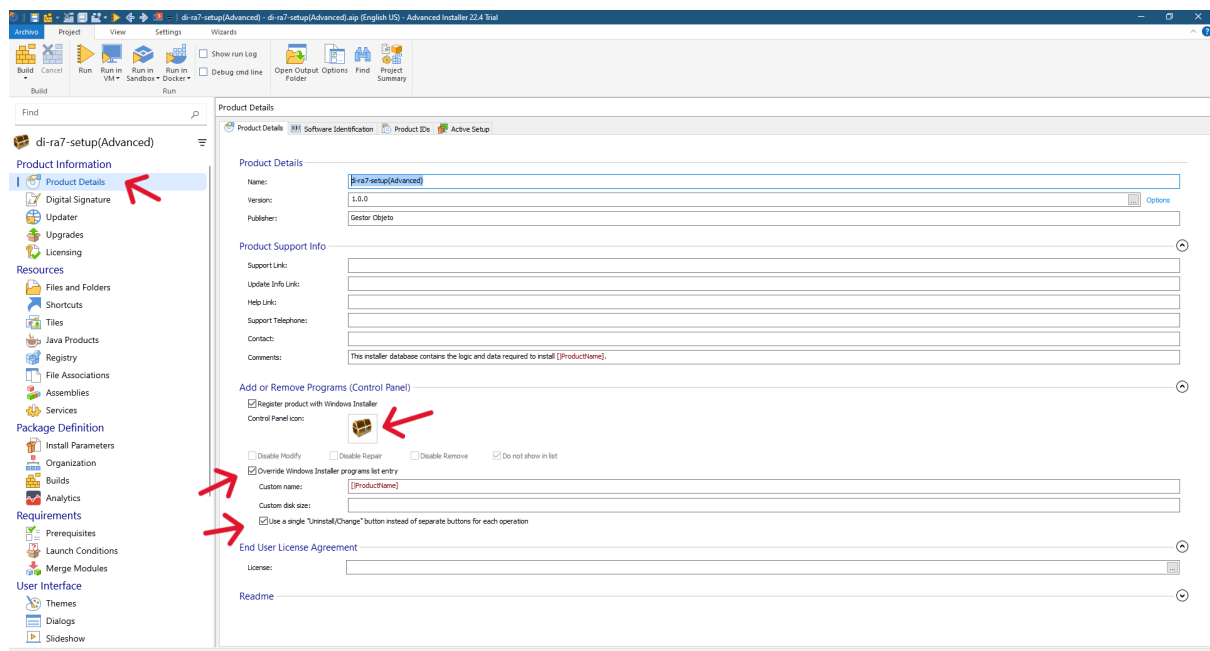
di-ra7-setup(Advanced) - di-ra7-setup(Advanced).aip (English US) - Advanced Installer 22.4 Trial

Archivo Project View Settings Wizards

Build Cancel Run Run in VM Run in Sandbox Run in Docker Show run Log Debug cmd line Open Output Folder Options Find Project Summary

Build Run

Find

di-ra7-setup(Advanced)

Product Information
Product Details
Digital Signature
Updater
Upgrades
Licensing
Resources
Files and Folders
Shortcuts
Tiles
Java Products
Registry
File Associations
Assemblies
Services
Package Definition
Install Parameters
Organization
Builds
Analytics
Requirements
Prerequisites
Launch Conditions
Merge Modules
User Interface
Themes
Dialogs
Slideshow

Product Details

Product Details Software Identification Product IDs Active Setup

Product Details
Name: di-ra7-setup(Advanced)
Version: 1.0.0 Options
Publisher: Gestor Objeto

Product Support Info
Support Link:
Update Info Link:
Help Link:
Support Telephone:
Contact:
Comments: This installer database contains the logic and data required to install [|ProductName].

Add or Remove Programs (Control Panel)
Register product with Windows Installer
Control Panel icon:
Disable Modify Disable Repair Disable Remove Do not show in list
Override Windows Installer programs list entry
Custom name: [|ProductName]
Custom disk size:
Use a single "Uninstall/Change" button instead of separate buttons for each operation

End User License Agreement
License:

Readme